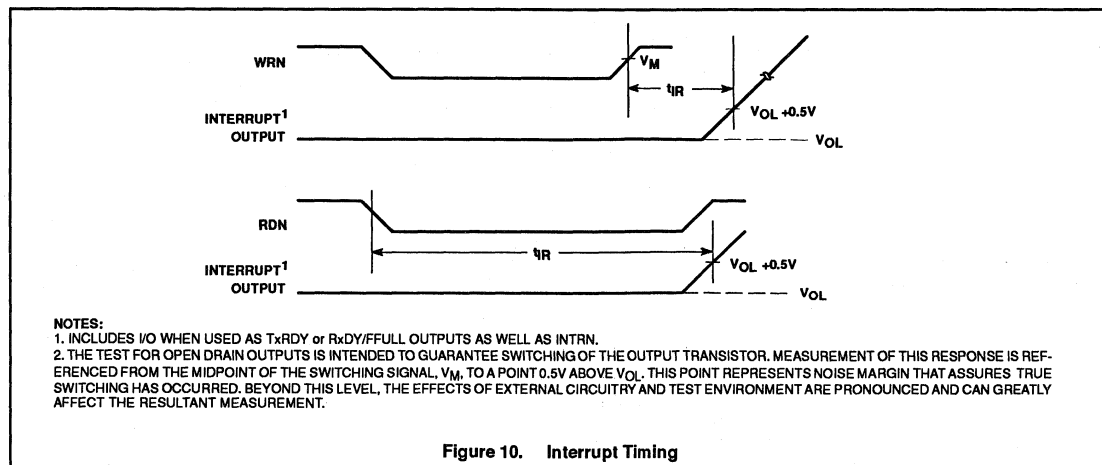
WRN

$V_M$

$t_{IR}$

INTERRUPT$^1$ OUTPUT

$V_{OL}$ +0.5V

$V_{OL}$

RDN

$t_{IR}$

INTERRUPT$^1$ OUTPUT

$V_{OL}$ +0.5V

$V_{OL}$

NOTES:
1. INCLUDES I/O WHEN USED AS TxRDY or RxDY/FFULL OUTPUTS AS WELL AS INTRN.
2. THE TEST FOR OPEN DRAIN OUTPUTS IS INTENDED TO GUARANTEE SWITCHING OF THE OUTPUT TRANSISTOR. MEASUREMENT OF THIS RESPONSE IS REFERENCED FROM THE MIDPOINT OF THE SWITCHING SIGNAL, $V_M$, TO A POINT 0.5V ABOVE $V_{OL}$. THIS POINT REPRESENTS NOISE MARGIN THAT ASSURES TRUE SWITCHING HAS OCCURRED. BEYOND THIS LEVEL, THE EFFECTS OF EXTERNAL CIRCUITRY AND TEST ENVIRONMENT ARE PRONOUNCED AND CAN GREATLY AFFECT THE RESULTANT MEASUREMENT.

Figure 10. Interrupt Timing